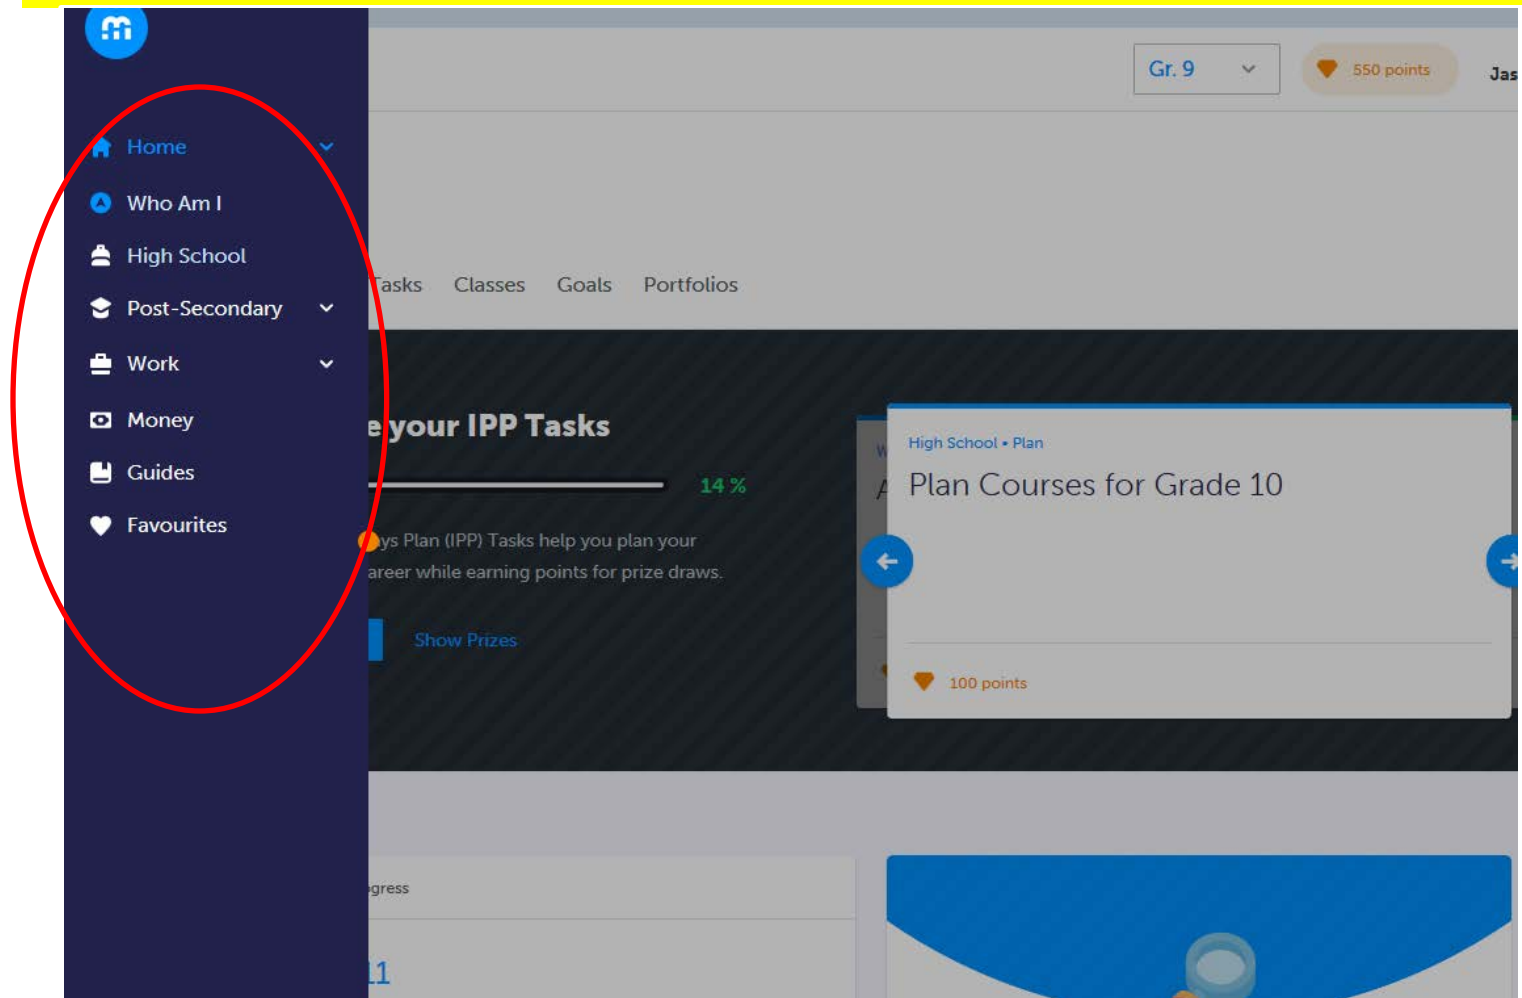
Home

Who Am I

High School

Post-Secondary

Work

Money

Guides

Favourites

Gr. 9

550 points

Jas

Tasks Classes Goals Portfolios

e your IPP Tasks

14 %

ys Plan (IPP) Tasks help you plan your areer while earning points for prize draws.

Show Prizes

High School • Plan

Plan Courses for Grade 10

100 points

gress

11